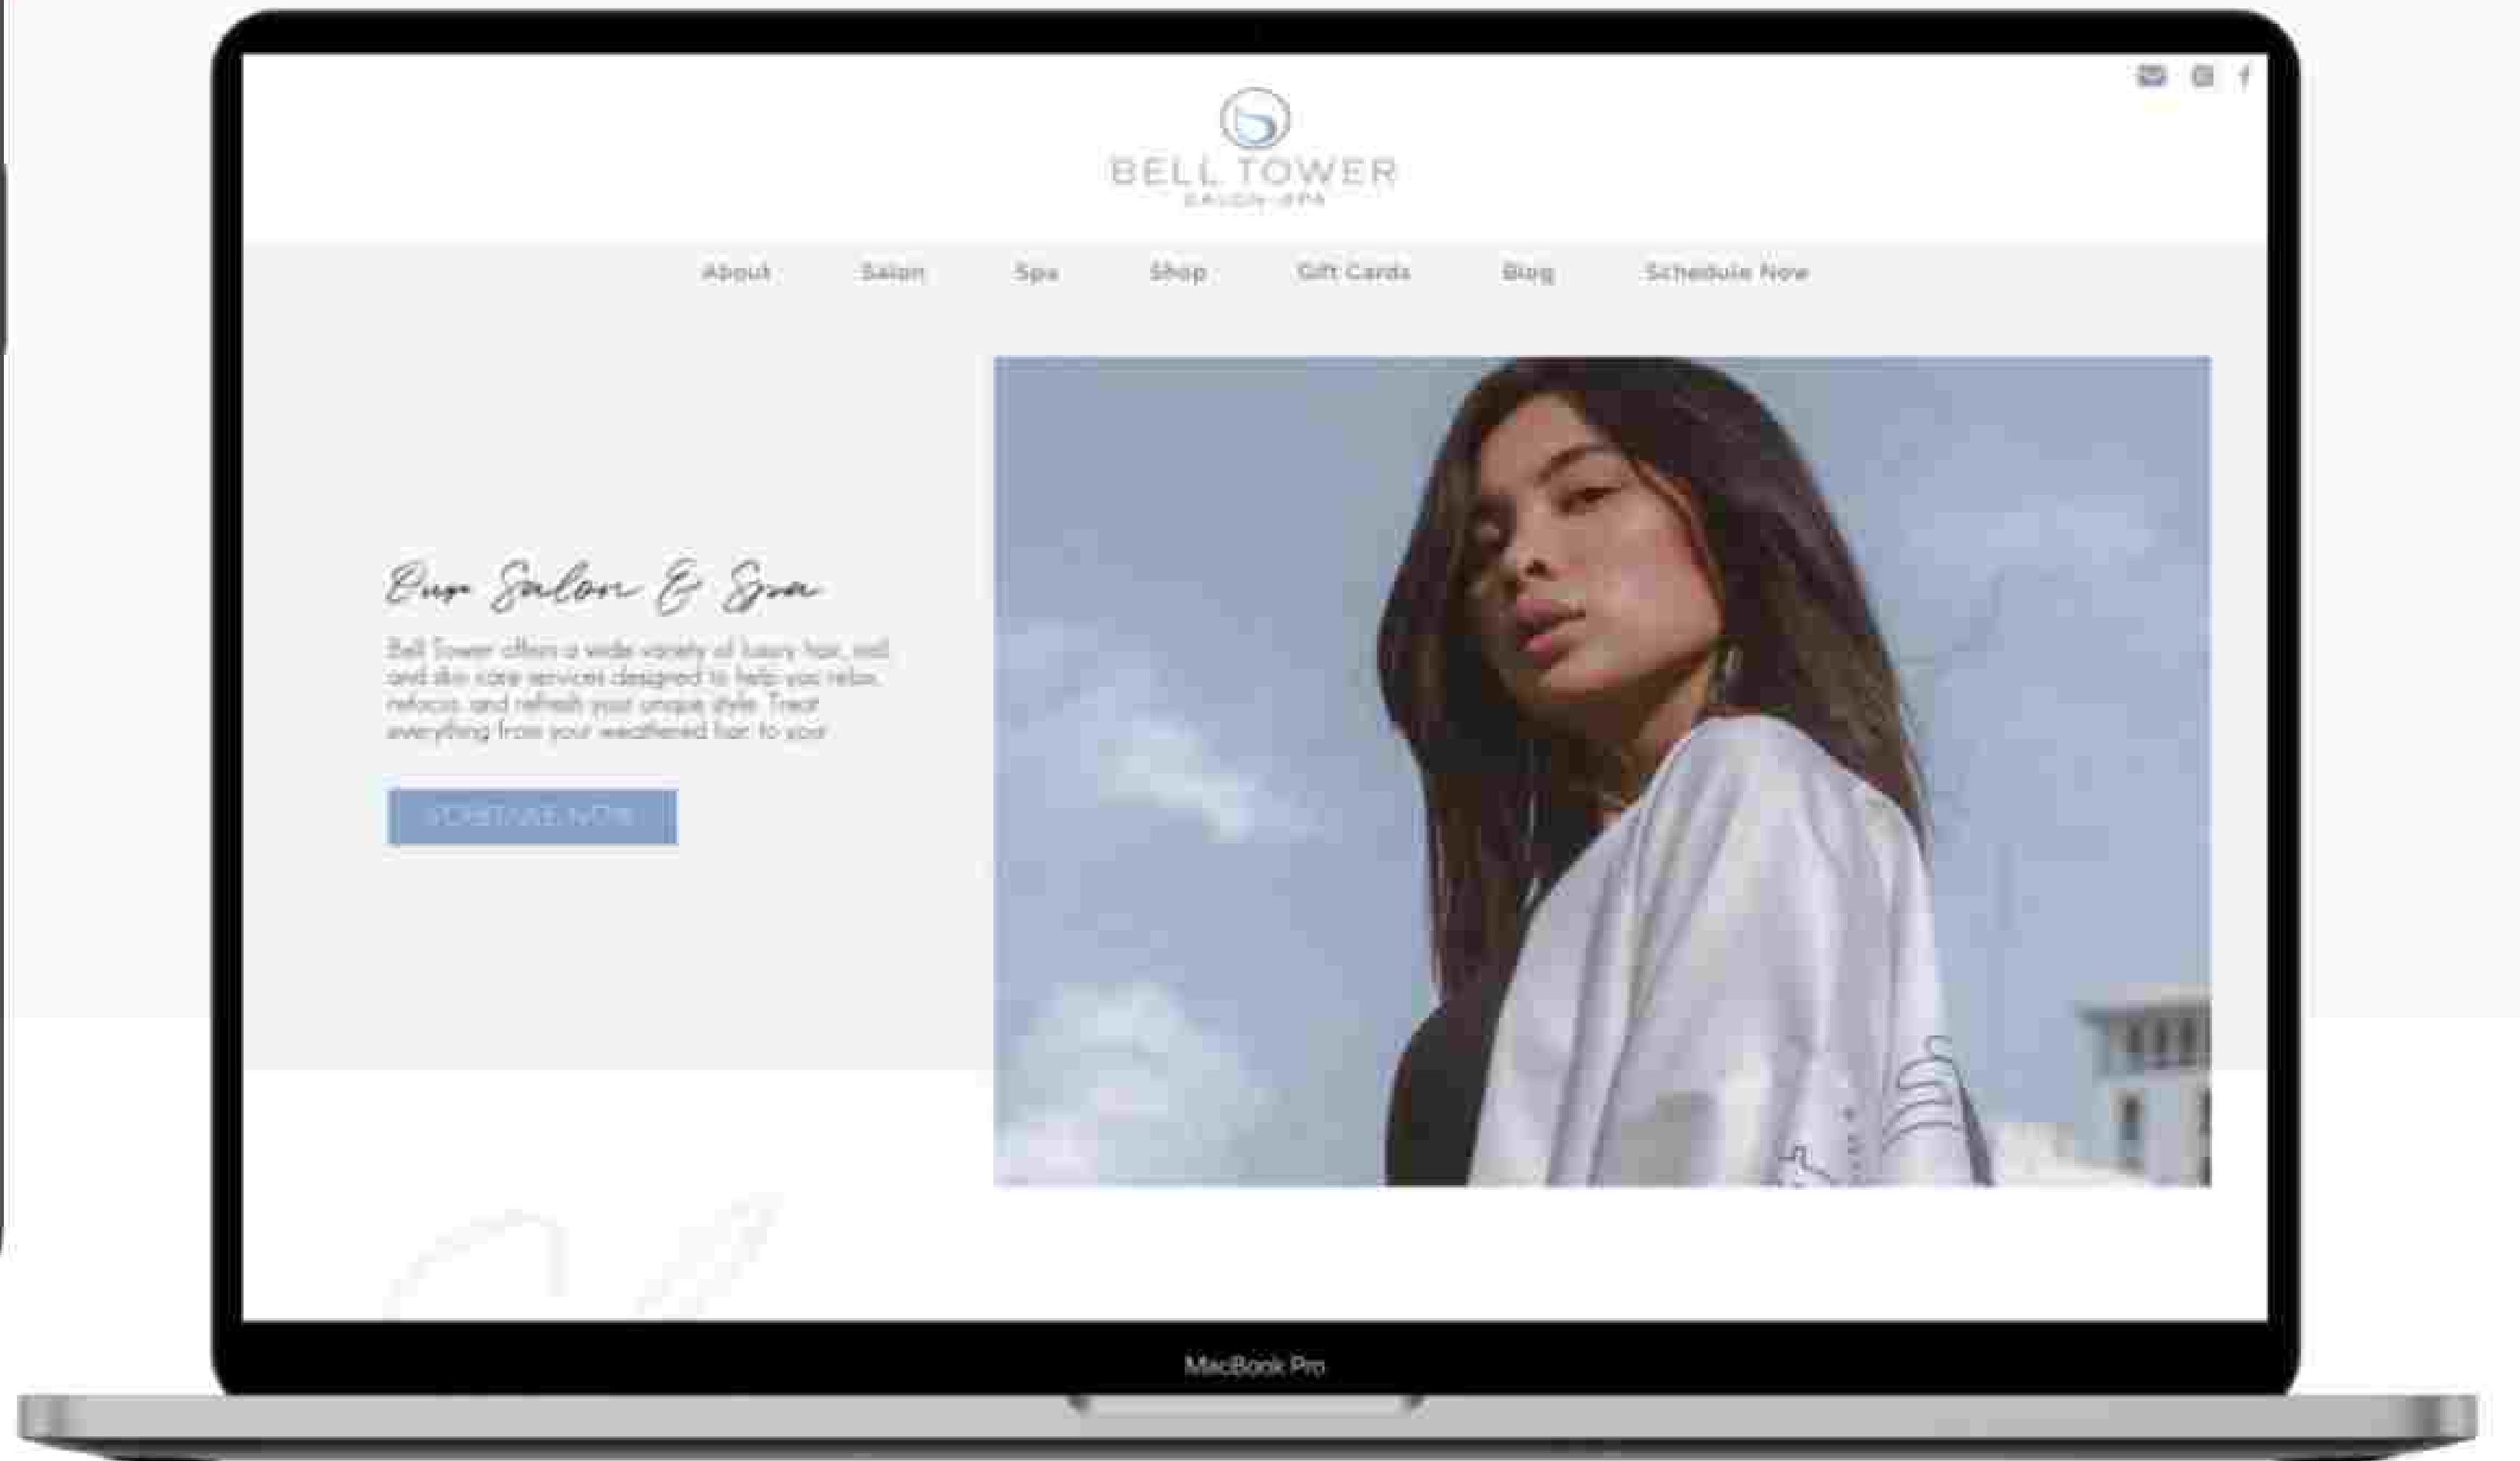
BELL TOWER
SALON · SPA

About
Salon
Spa
Shop
Gift Cards
Blog
Schedule Now

Our Salon & Spa

Bell Tower offers a wide variety of luxury hair, nail and skin care services designed to help you relax, refocus and refresh your unique style. Treat everything from your weathered hair to your

SCHEDULE NOW

MacBook Pro